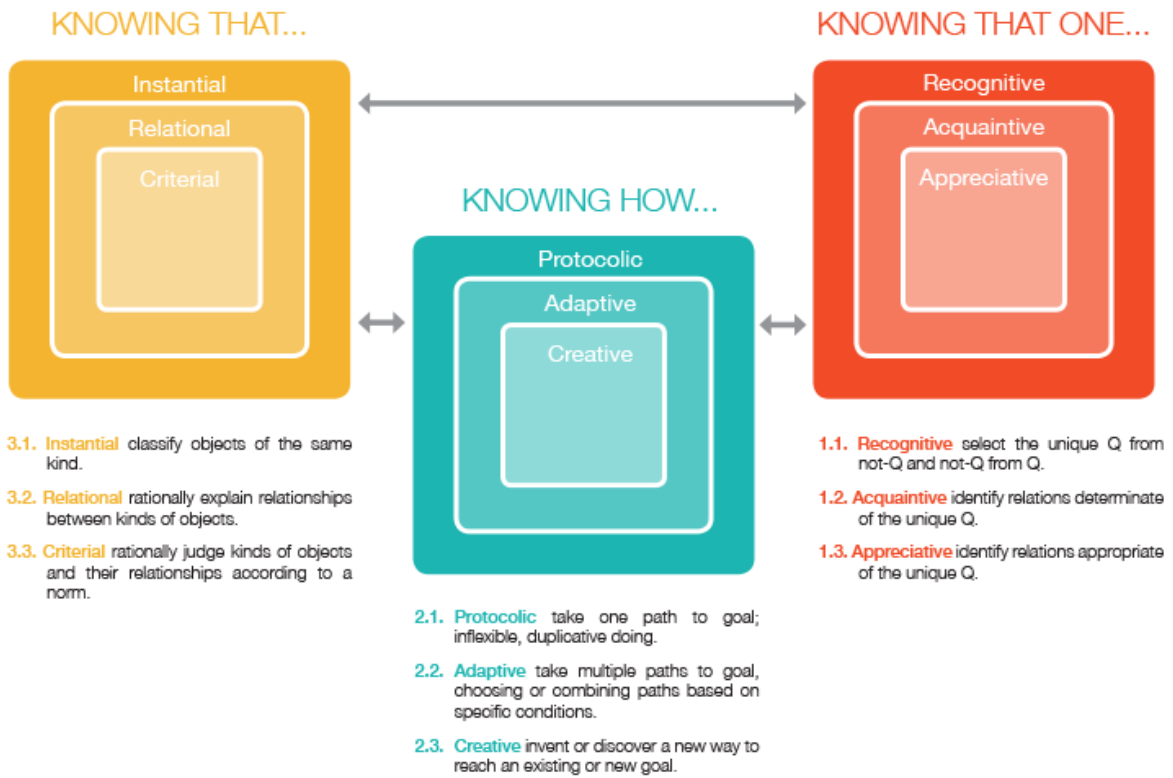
KNOWING THAT...

Instantial

Relational

Criterial

KNOWING THAT ONE...

Recognitive

Acquaintive

Appreciative

KNOWING HOW...

Protocolic

Adaptive

Creative

3.1. Instantial classify objects of the same kind.

3.2. Relational rationally explain relationships between kinds of objects.

3.3. Criterial rationally judge kinds of objects and their relationships according to a norm.

1.1. Recognitive select the unique Q from not-Q and not-Q from Q.

1.2. Acquaintive identify relations determinate of the unique Q.

1.3. Appreciative identify relations appropriate of the unique Q.

2.1. Protocolic take one path to goal; inflexible, duplicative doing.

2.2. Adaptive take multiple paths to goal, choosing or combining paths based on specific conditions.

2.3. Creative invent or discover a new way to reach an existing or new goal.